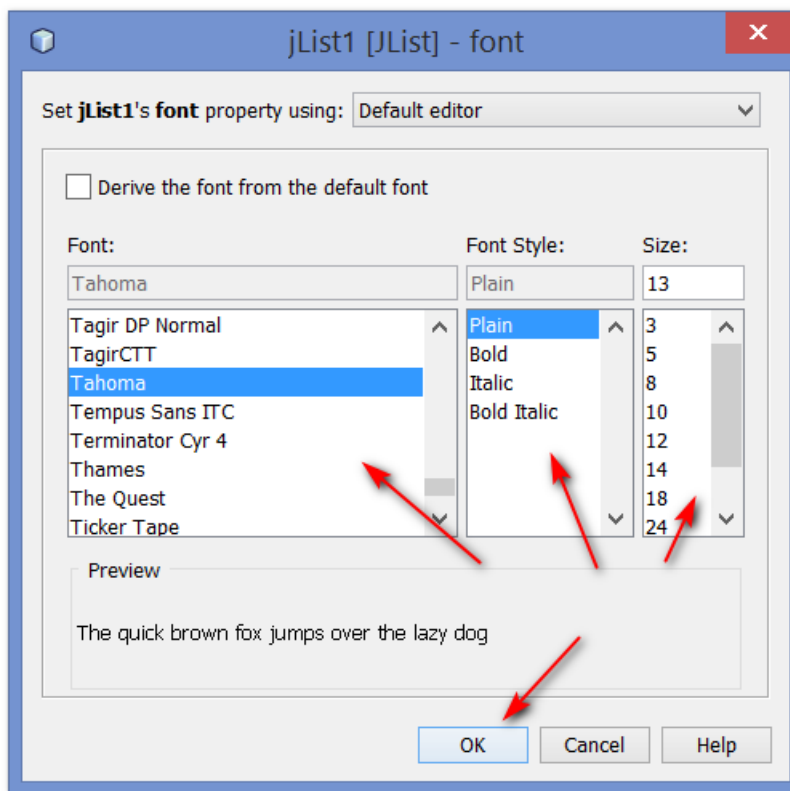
jList1 [JList] - font

Set jList1's font property using: Default editor

Derive the font from the default font

Font:
Tahoma
Tagir DP Normal
TagirCTT
Tahoma
Tempus Sans ITC
Terminator Cyr 4
Thames
The Quest
Ticker Tape

Font Style:
Plain
Plain
Bold
Italic
Bold Italic

Size:
13
3
5
8
10
12
14
18
24

Preview
The quick brown fox jumps over the lazy dog

OK
Cancel
Help